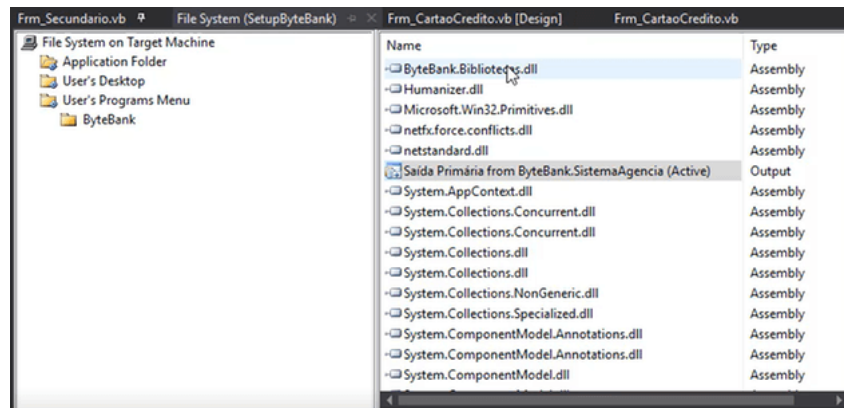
Frm_Secundario.vb | File System (SetupByteBank) | Frm_CartaoCredito.vb [Design] | Frm_CartaoCredito.vb

File System on Target Machine
Application Folder
User's Desktop
User's Programs Menu
ByteBank

| Name | Type |
|---|---|
| ByteBank.Bibliotec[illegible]s.dll | Assembly |
| Humanizer.dll | Assembly |
| Microsoft.Win32.Primitives.dll | Assembly |
| netfx.force.conflicts.dll | Assembly |
| netstandard.dll | Assembly |
| Saída Primária from ByteBank.SistemaAgencia (Active) | Output |
| System.AppContext.dll | Assembly |
| System.Collections.Concurrent.dll | Assembly |
| System.Collections.Concurrent.dll | Assembly |
| System.Collections.dll | Assembly |
| System.Collections.dll | Assembly |
| System.Collections.NonGeneric.dll | Assembly |
| System.Collections.Specialized.dll | Assembly |
| System.ComponentModel.Annotations.dll | Assembly |
| System.ComponentModel.Annotations.dll | Assembly |
| System.ComponentModel.dll | Assembly |